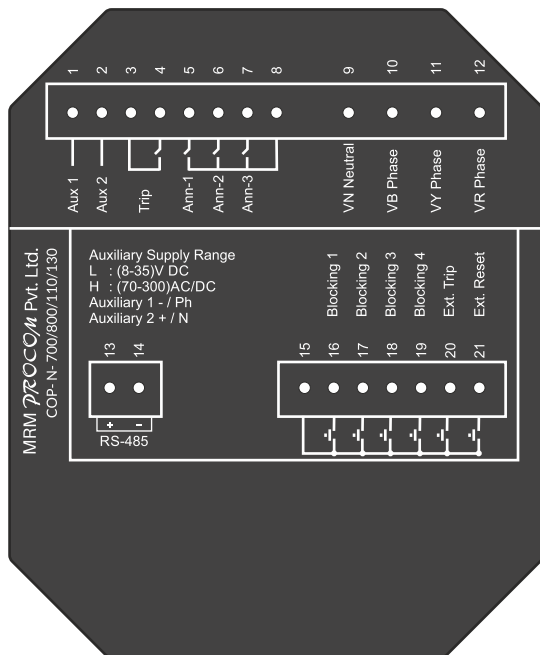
1 2 3 4 5 6 7 8 9 10 11 12

Aux 1
Aux 2
Trip
Ann-1
Ann-2
Ann-3
VN Neutral
VB Phase
VY Phase
VR Phase

MRM PROCOM Pvt. Ltd.
COP- N- 700/800/110/130

Auxiliary Supply Range
L : (8-35)V DC
H : (70-300)AC/DC
Auxiliary 1 - / Ph
Auxiliary 2 + / N

13 14
+ -
RS-485

Blocking 1
Blocking 2
Blocking 3
Blocking 4
Ext. Trip
Ext. Reset

15 16 17 18 19 20 21